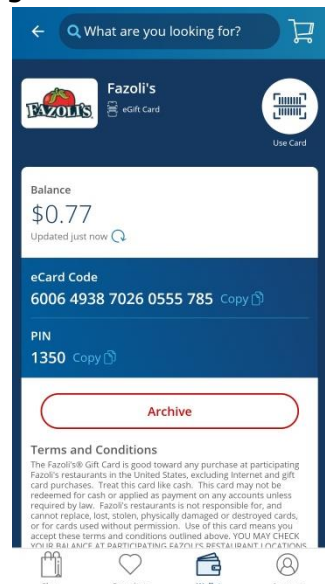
What are you looking for?

FAZOLI'S

Fazoli's

eGift Card

Use Card

Balance

$0.77

Updated just now

eCard Code

6006 4938 7026 0555 785 Copy

PIN

1350 Copy

Archive

Terms and Conditions

The Fazoli's® Gift Card is good toward any purchase at participating Fazoli's restaurants in the United States, excluding Internet and gift card purchases. Treat this card like cash. This card may not be redeemed for cash or applied as payment on any accounts unless required by law. Fazoli's restaurants is not responsible for, and cannot replace, lost, stolen, physically damaged or destroyed cards, or for cards used without permission. Use of this card means you accept these terms and conditions outlined above. YOU MAY CHECK YOU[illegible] BALANCE AT PARTICIPATING FAZOLI'S RESTAURANT LOCATIONS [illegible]